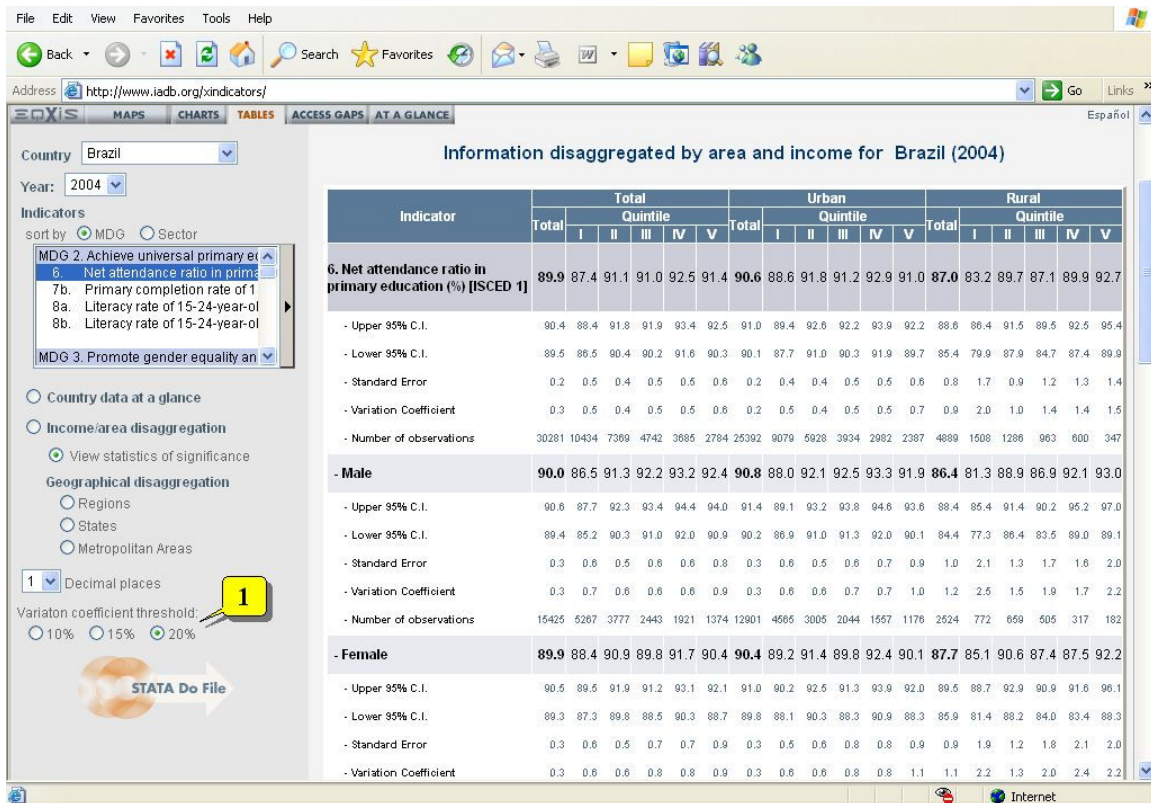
File Edit View Favorites Tools Help

Back Search Favorites

Address http://www.iadb.org/xindicators/ Go Links

EQXIS MAPS CHARTS TABLES ACCESS GAPS AT A GLANCE Español

Country Brazil

Year: 2004

Indicators

sort by MDG Sector

MDG 2. Achieve universal primary ec
6. Net attendance ratio in prima
7b. Primary completion rate of 1
8a. Literacy rate of 15-24-year-ol
8b. Literacy rate of 15-24-year-ol

MDG 3. Promote gender equality an

Country data at a glance

Income/area disaggregation

View statistics of significance

Geographical disaggregation

Regions

States

Metropolitan Areas

1 Decimal places

Variaton coefficient threshold:

10% 15% 20%

1

STATA Do File

Information disaggregated by area and income for Brazil (2004)

| Indicator | Total Total | Total I | Total II | Total III | Total IV | Total V | Urban Total | Urban I | Urban II | Urban III | Urban IV | Urban V | Rural Total | Rural I | Rural II | Rural III | Rural IV | Rural V |
|---|---|---|---|---|---|---|---|---|---|---|---|---|---|---|---|---|---|---|
| 6. Net attendance ratio in primary education (%) [ISCED 1] | 89.9 | 87.4 | 91.1 | 91.0 | 92.5 | 91.4 | 90.6 | 88.6 | 91.8 | 91.2 | 92.9 | 91.0 | 87.0 | 83.2 | 89.7 | 87.1 | 89.9 | 92.7 |
| - Upper 95% C.I. | 90.4 | 88.4 | 91.8 | 91.9 | 93.4 | 92.5 | 91.0 | 89.4 | 92.6 | 92.2 | 93.9 | 92.2 | 88.6 | 86.4 | 91.5 | 89.5 | 92.5 | 95.4 |
| - Lower 95% C.I. | 89.5 | 86.5 | 90.4 | 90.2 | 91.6 | 90.3 | 90.1 | 87.7 | 91.0 | 90.3 | 91.9 | 89.7 | 85.4 | 79.9 | 87.9 | 84.7 | 87.4 | 89.9 |
| - Standard Error | 0.2 | 0.5 | 0.4 | 0.5 | 0.5 | 0.6 | 0.2 | 0.4 | 0.4 | 0.5 | 0.5 | 0.6 | 0.8 | 1.7 | 0.9 | 1.2 | 1.3 | 1.4 |
| - Variation Coefficient | 0.3 | 0.5 | 0.4 | 0.5 | 0.5 | 0.6 | 0.2 | 0.5 | 0.4 | 0.5 | 0.5 | 0.7 | 0.9 | 2.0 | 1.0 | 1.4 | 1.4 | 1.5 |
| - Number of observations | 30281 | 10434 | 7369 | 4742 | 3685 | 2784 | 25392 | 9079 | 5928 | 3934 | 2982 | 2387 | 4889 | 1508 | 1286 | 963 | 600 | 347 |
| - Male | 90.0 | 86.5 | 91.3 | 92.2 | 93.2 | 92.4 | 90.8 | 88.0 | 92.1 | 92.5 | 93.3 | 91.9 | 86.4 | 81.3 | 88.9 | 86.9 | 92.1 | 93.0 |
| - Upper 95% C.I. | 90.6 | 87.7 | 92.3 | 93.4 | 94.4 | 94.0 | 91.4 | 89.1 | 93.2 | 93.8 | 94.6 | 93.6 | 88.4 | 85.4 | 91.4 | 90.2 | 95.2 | 97.0 |
| - Lower 95% C.I. | 89.4 | 85.2 | 90.3 | 91.0 | 92.0 | 90.9 | 90.2 | 86.9 | 91.0 | 91.3 | 92.0 | 90.1 | 84.4 | 77.3 | 86.4 | 83.5 | 89.0 | 89.1 |
| - Standard Error | 0.3 | 0.6 | 0.5 | 0.6 | 0.6 | 0.8 | 0.3 | 0.6 | 0.5 | 0.6 | 0.7 | 0.9 | 1.0 | 2.1 | 1.3 | 1.7 | 1.6 | 2.0 |
| - Variation Coefficient | 0.3 | 0.7 | 0.6 | 0.6 | 0.6 | 0.9 | 0.3 | 0.6 | 0.6 | 0.7 | 0.7 | 1.0 | 1.2 | 2.5 | 1.5 | 1.9 | 1.7 | 2.2 |
| - Number of observations | 15425 | 5267 | 3777 | 2443 | 1921 | 1374 | 12901 | 4565 | 3005 | 2044 | 1557 | 1176 | 2524 | 772 | 659 | 505 | 317 | 182 |
| - Female | 89.9 | 88.4 | 90.9 | 89.8 | 91.7 | 90.4 | 90.4 | 89.2 | 91.4 | 89.8 | 92.4 | 90.1 | 87.7 | 85.1 | 90.6 | 87.4 | 87.5 | 92.2 |
| - Upper 95% C.I. | 90.5 | 89.5 | 91.9 | 91.2 | 93.1 | 92.1 | 91.0 | 90.2 | 92.5 | 91.3 | 93.9 | 92.0 | 89.5 | 88.7 | 92.9 | 90.9 | 91.6 | 96.1 |
| - Lower 95% C.I. | 89.3 | 87.3 | 89.8 | 88.5 | 90.3 | 88.7 | 89.8 | 88.1 | 90.3 | 88.3 | 90.9 | 88.3 | 85.9 | 81.4 | 88.2 | 84.0 | 83.4 | 88.3 |
| - Standard Error | 0.3 | 0.6 | 0.5 | 0.7 | 0.7 | 0.9 | 0.3 | 0.5 | 0.6 | 0.8 | 0.8 | 0.9 | 0.9 | 1.9 | 1.2 | 1.8 | 2.1 | 2.0 |
| - Variation Coefficient | 0.3 | 0.6 | 0.6 | 0.8 | 0.8 | 0.9 | 0.3 | 0.6 | 0.6 | 0.8 | 0.8 | 1.1 | 1.1 | 2.2 | 1.3 | 2.0 | 2.4 | 2.2 |

Internet